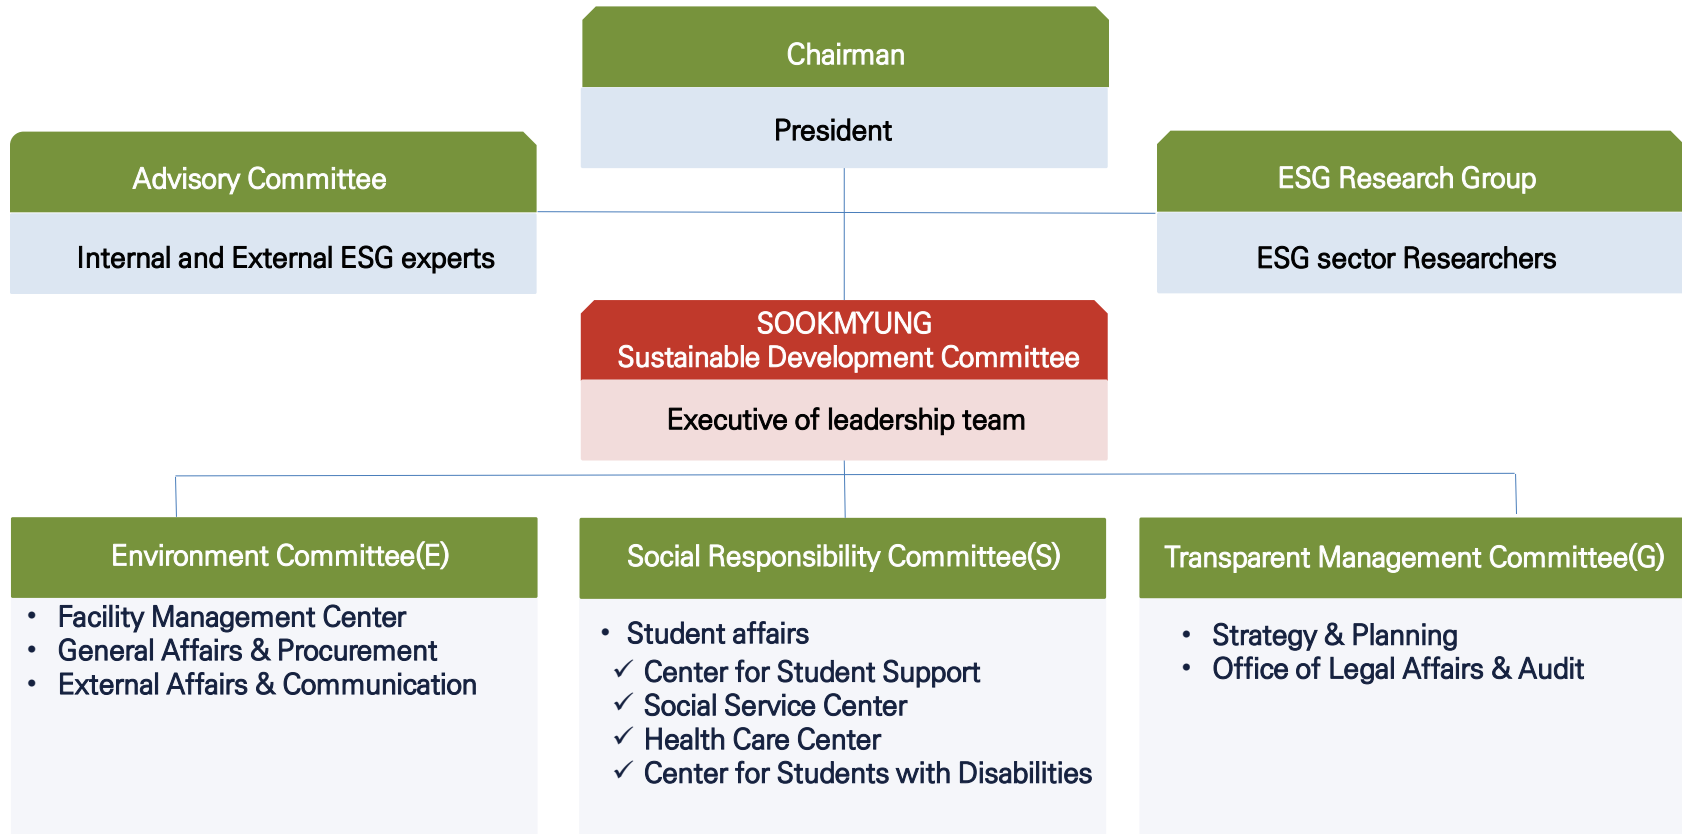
Chairman

President

Advisory Committee

Internal and External ESG experts

ESG Research Group

ESG sector Researchers

SOOKMYUNG
Sustainable Development Committee

Executive of leadership team

Environment Committee(E)

• Facility Management Center
• General Affairs & Procurement
• External Affairs & Communication

Social Responsibility Committee(S)

• Student affairs
✓ Center for Student Support
✓ Social Service Center
✓ Health Care Center
✓ Center for Students with Disabilities

Transparent Management Committee(G)

• Strategy & Planning
• Office of Legal Affairs & Audit